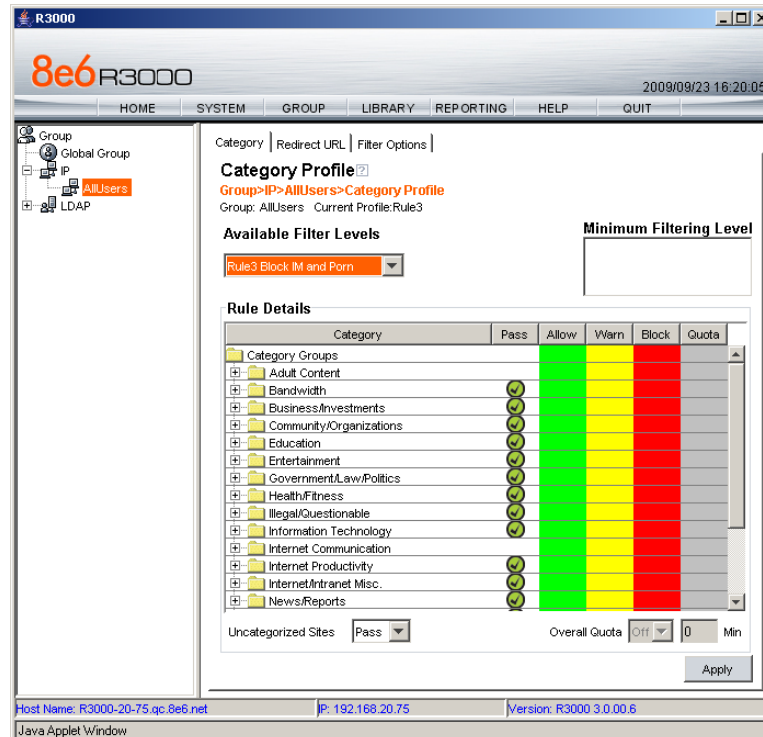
R3000

8e6 R3000

2009/09/23 16:20:05

HOME | SYSTEM | GROUP | LIBRARY | REPORTING | HELP | QUIT

Group
Global Group
IP
AllUsers
LDAP

Category | Redirect URL | Filter Options

Category Profile

Group>IP>AllUsers>Category Profile

Group: AllUsers Current Profile:Rule3

Available Filter Levels

Rule3 Block IM and Porn

Minimum Filtering Level

Rule Details

| Category | Pass | Allow | Warn | Block | Quota |
|---|---|---|---|---|---|
| Category Groups | | | | | |
| Adult Content | | | | | |
| Bandwidth | | | | | |
| Business/Investments | | | | | |
| Community/Organizations | | | | | |
| Education | | | | | |
| Entertainment | | | | | |
| Government/Law/Politics | | | | | |
| Health/Fitness | | | | | |
| Illegal/Questionable | | | | | |
| Information Technology | | | | | |
| Internet Communication | | | | | |
| Internet Productivity | | | | | |
| Internet/Intranet Misc. | | | | | |
| News/Reports | | | | | |

Uncategorized Sites Pass

Overall Quota Off 0 Min

Apply

Host Name: R3000-20-75.qc.8e6.net | IP: 192.168.20.75 | Version: R3000 3.0.00.6

Java Applet Window